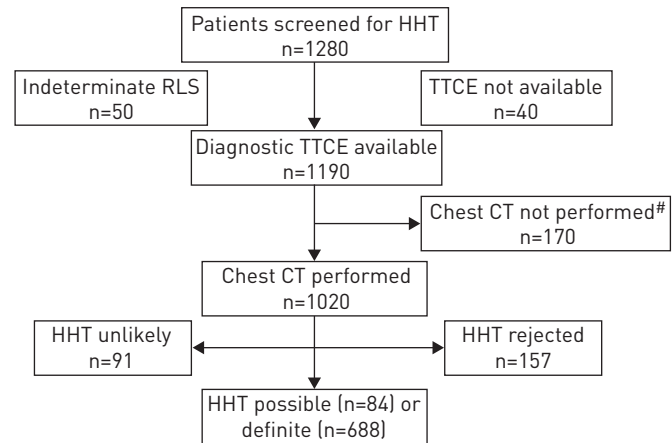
Patients screened for HHT
n=1280

Indeterminate RLS
n=50

TTCE not available
n=40

Diagnostic TTCE available
n=1190

Chest CT not performed$^{\#}$
n=170

Chest CT performed
n=1020

HHT unlikely
n=91

HHT rejected
n=157

HHT possible (n=84) or definite (n=688)